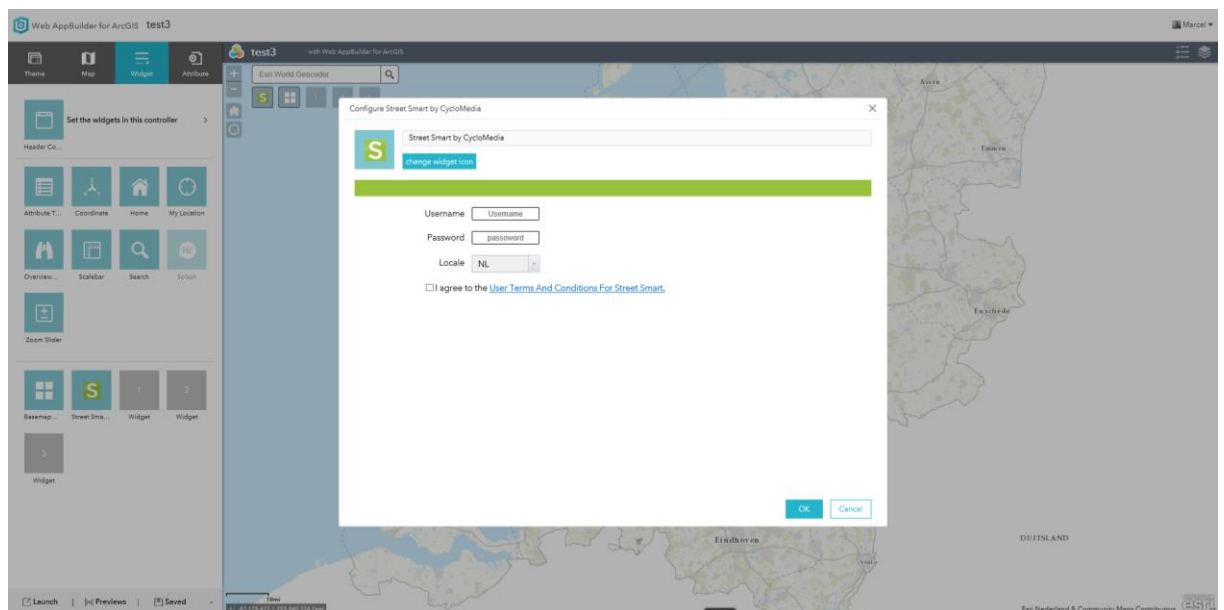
Web AppBuilder for ArcGIS test3

Marcel

Theme Map Widget Attribute

Set the widgets in this controller

Header Co...

Attribute T... Coordinate Home My Location

Overview... Scalebar Search Splash

Zoom Slider

Basemap... Street Sma... Widget Widget

1 2 3

Widget

Launch | Previews | Saved

test3 with Web AppBuilder for ArcGIS

Esri World Geocoder

Configure Street Smart by CycloMedia

Street Smart by CycloMedia

change widget icon

Username Username

Password passoword

Locale NL

I agree to the User Terms And Conditions For Street Smart.

OK Cancel

Assen

Emmen

Enschede

Eindhoven

DEUTSLAND

10mi

Esri Nederland & Community Maps Contributors

esri